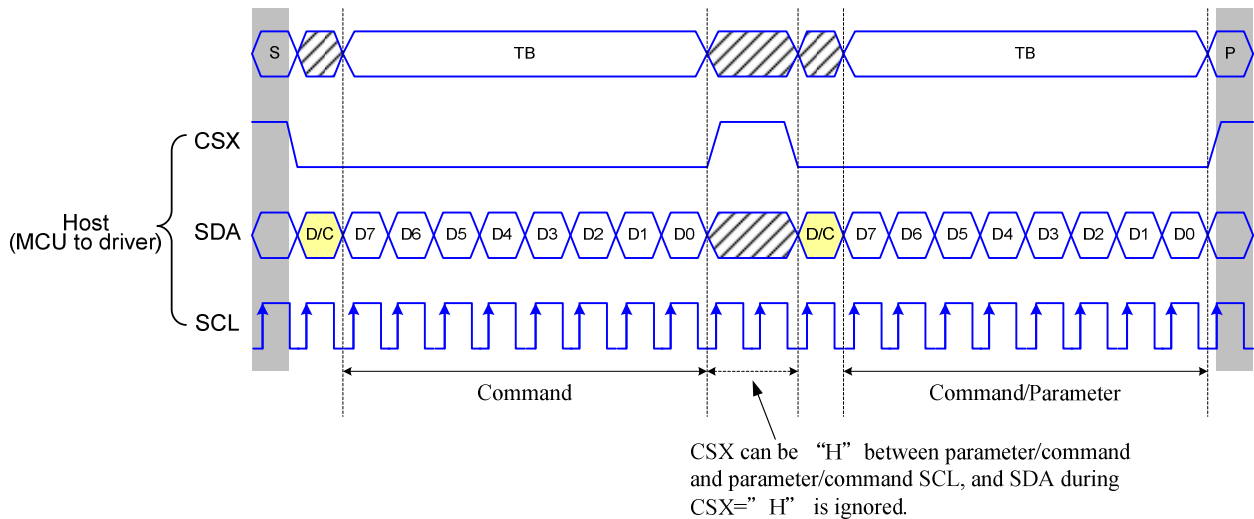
S TB TB P

CSX

Host (MCU to driver)

SDA D/C D7 D6 D5 D4 D3 D2 D1 D0 D/C D7 D6 D5 D4 D3 D2 D1 D0

SCL

Command

Command/Parameter

CSX can be "H" between parameter/command and parameter/command SCL, and SDA during CSX="H" is ignored.